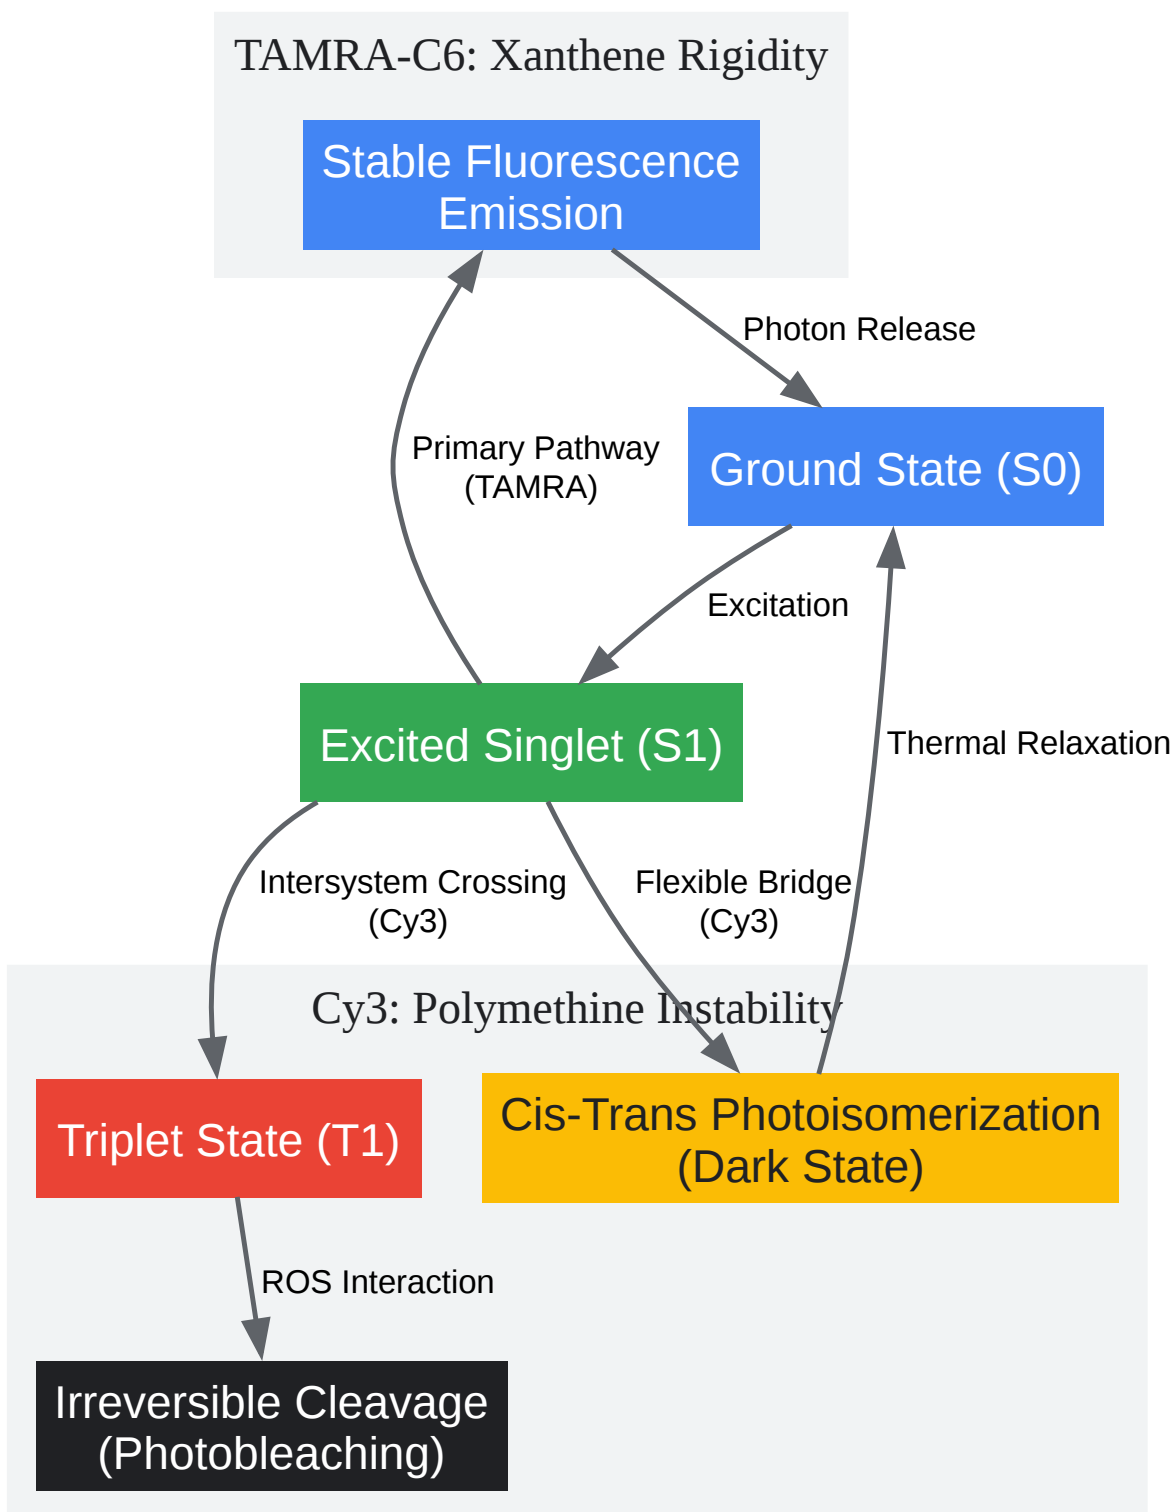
TAMRA-C6: Xanthene Rigidity

Stable Fluorescence Emission

Photon Release

Primary Pathway (TAMRA)

Ground State (S0)

Excitation

Excited Singlet (S1)

Thermal Relaxation

Intersystem Crossing (Cy3)

Flexible Bridge (Cy3)

Cy3: Polymethine Instability

Triplet State (T1)

Cis-Trans Photoisomerization (Dark State)

ROS Interaction

Irreversible Cleavage (Photobleaching)